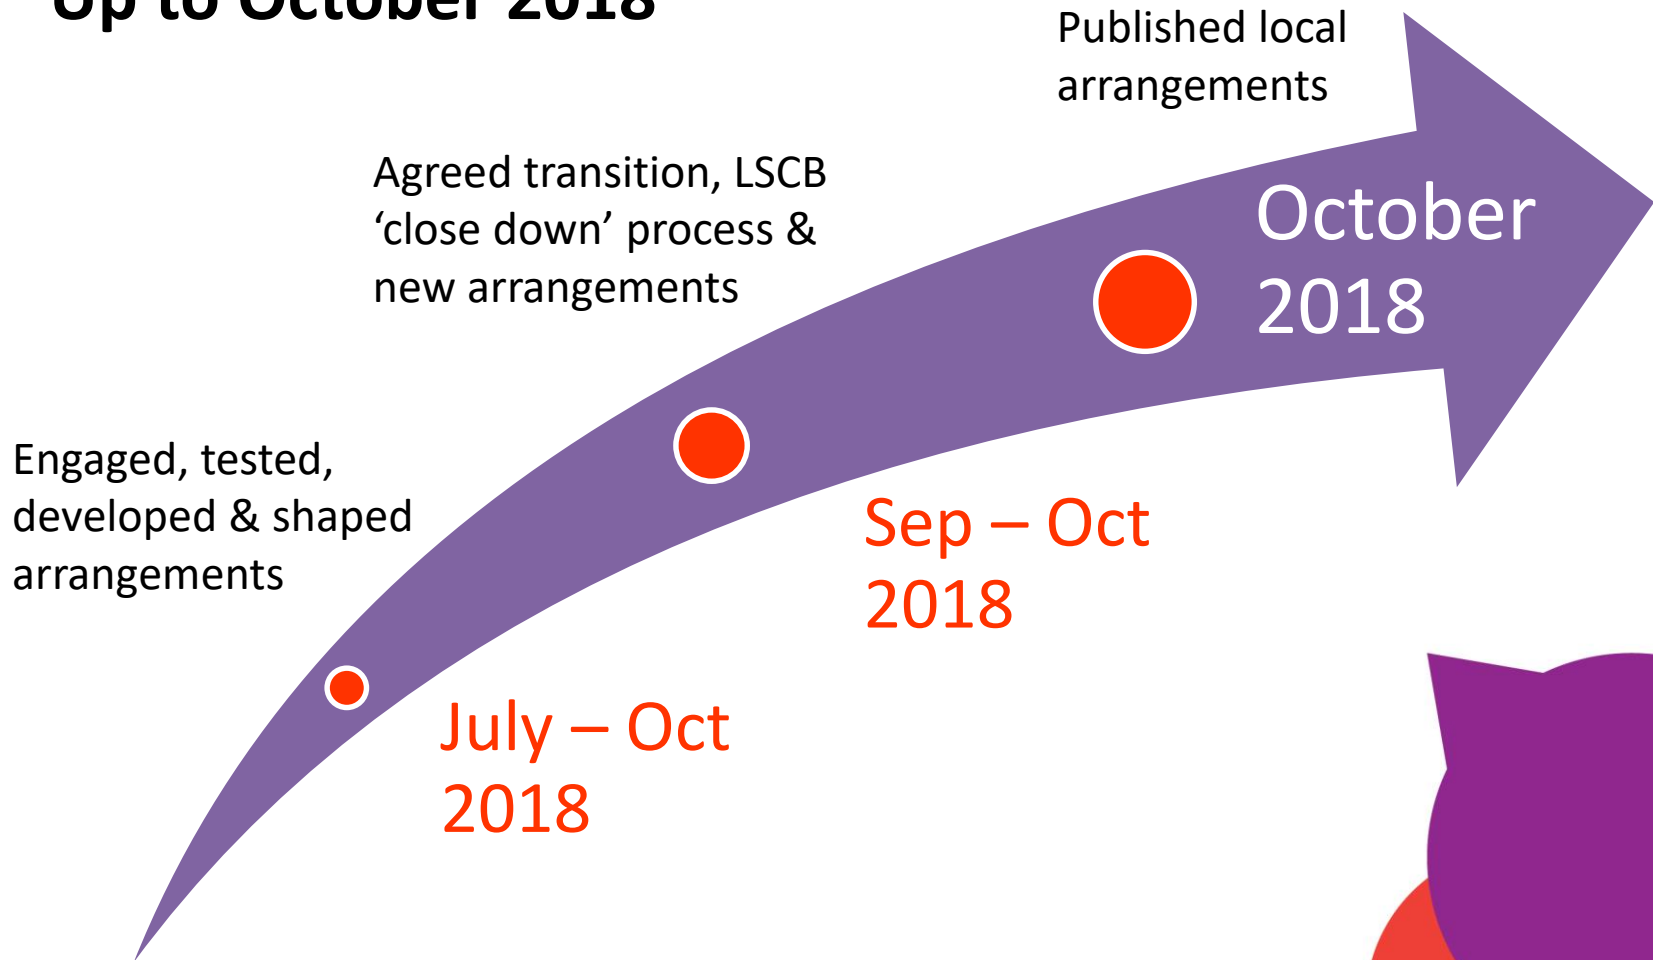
Up to October 2018

Published local arrangements

Agreed transition, LSCB ‘close down’ process & new arrangements

October 2018

Engaged, tested, developed & shaped arrangements

Sep – Oct 2018

July – Oct 2018